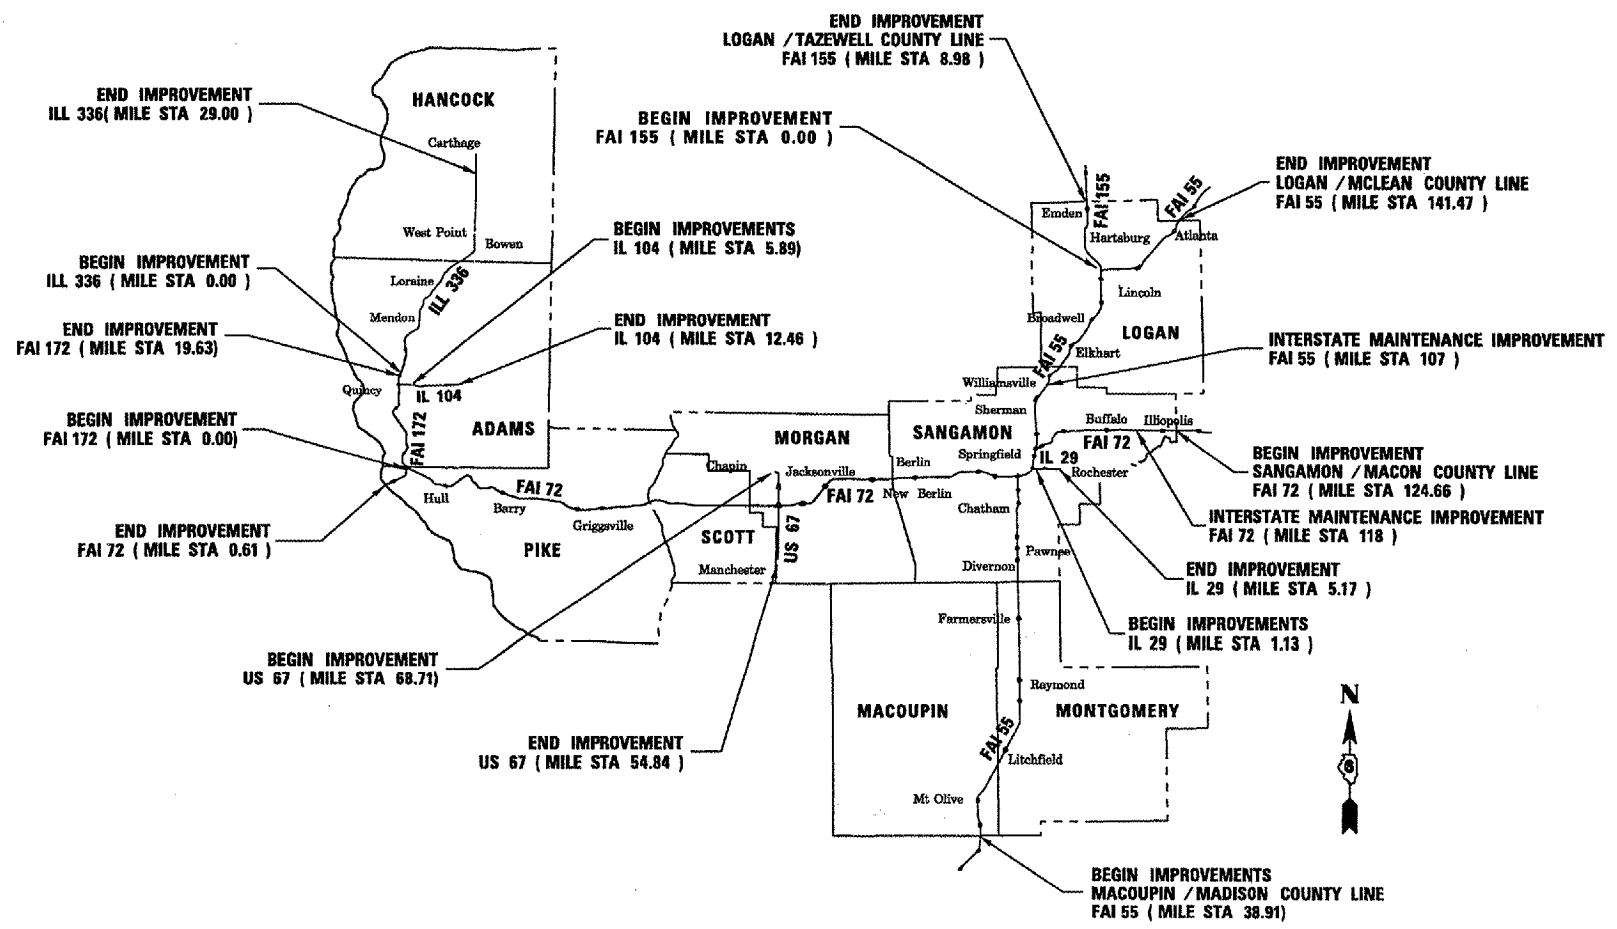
END IMPROVEMENT
ILL 336( MILE STA 29.00 )

HANCOCK

Carthage

West Point

Bowen

BEGIN IMPROVEMENT
ILL 336 ( MILE STA 0.00 )

Loraine

ILL 336

Mendon

END IMPROVEMENT
FAI 172 ( MILE STA 19.63)

Quincy

IL 104

BEGIN IMPROVEMENT
FAI 172 ( MILE STA 0.00)

FAI 172

ADAMS

END IMPROVEMENT
FAI 72 ( MILE STA 0.61 )

Hull

Barry

FAI 72

Griggsville

PIKE

BEGIN IMPROVEMENT
US 67 ( MILE STA 68.71)

END IMPROVEMENT
US 67 ( MILE STA 54.84 )

BEGIN IMPROVEMENTS
IL 104 ( MILE STA 5.89)

END IMPROVEMENT
IL 104 ( MILE STA 12.46 )

MORGAN

Chapin

Jacksonville

FAI 72

SCOTT

Manchester

US 67

END IMPROVEMENT
LOGAN / TAZEWELL COUNTY LINE
FAI 155 ( MILE STA 8.98 )

BEGIN IMPROVEMENT
FAI 155 ( MILE STA 0.00 )

FAI 155

Emden

Hartsburg

FAI 55

Atlanta

END IMPROVEMENT
LOGAN / MCLEAN COUNTY LINE
FAI 55 ( MILE STA 141.47 )

Lincoln

Broadwell

LOGAN

FAI 55

Elkhart

INTERSTATE MAINTENANCE IMPROVEMENT
FAI 55 ( MILE STA 107 )

Williamsville

Sherman

SANGAMON

Buffalo

Illiopolis

Berlin

Springfield

IL 29

FAI 72

Rochester

New Berlin

Chatham

BEGIN IMPROVEMENT
SANGAMON / MACON COUNTY LINE
FAI 72 ( MILE STA 124.66 )

INTERSTATE MAINTENANCE IMPROVEMENT
FAI 72 ( MILE STA 118 )

Pawnee

Divernon

END IMPROVEMENT
IL 29 ( MILE STA 5.17 )

Farmersville

BEGIN IMPROVEMENTS
IL 29 ( MILE STA 1.13 )

Raymond

MACOUPIN

MONTGOMERY

FAI 55

Litchfield

Mt Olive

N

BEGIN IMPROVEMENTS
MACOUPIN / MADISON COUNTY LINE
FAI 55 ( MILE STA 38.91)